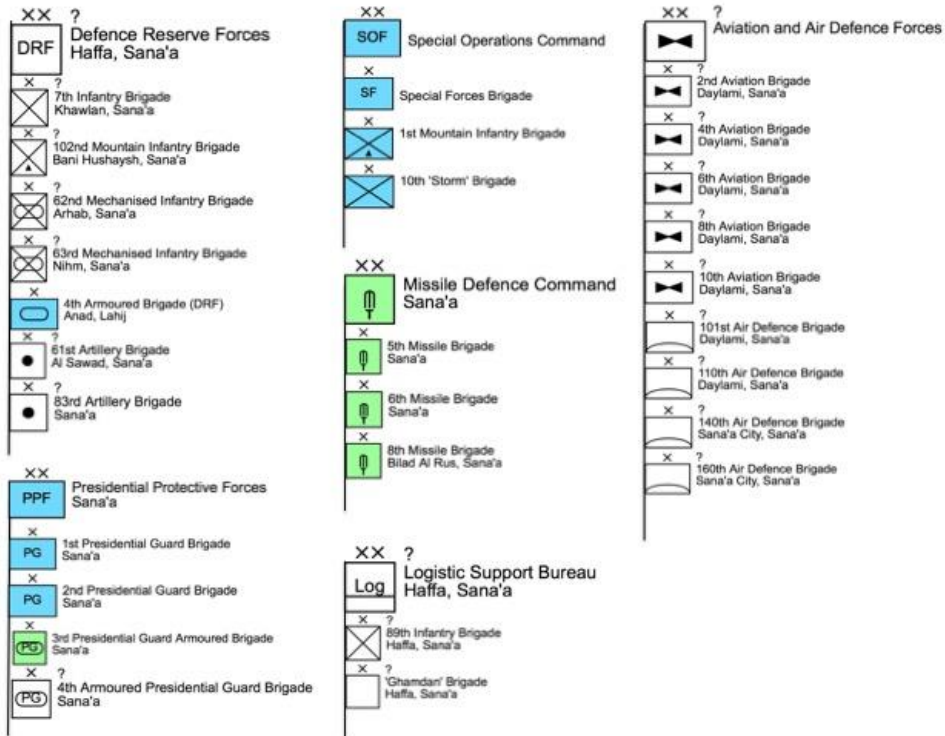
XX ?
DRF
Defence Reserve Forces
Haffa, Sana'a

X ?
7th Infantry Brigade
Khawlan, Sana'a

X ?
102nd Mountain Infantry Brigade
Bani Hushaysh, Sana'a

X ?
62nd Mechanised Infantry Brigade
Arhab, Sana'a

X ?
63rd Mechanised Infantry Brigade
Nihm, Sana'a

X
4th Armoured Brigade (DRF)
Anad, Lahij

X ?
61st Artillery Brigade
Al Sawad, Sana'a

X ?
83rd Artillery Brigade
Sana'a

XX
PPF
Presidential Protective Forces
Sana'a

X
PG
1st Presidential Guard Brigade
Sana'a

X
PG
2nd Presidential Guard Brigade
Sana'a

X
PG
3rd Presidential Guard Armoured Brigade
Sana'a

X ?
PG
4th Armoured Presidential Guard Brigade
Sana'a

XX
SOF
Special Operations Command

X
SF
Special Forces Brigade

X
1st Mountain Infantry Brigade

X
10th 'Storm' Brigade

XX
Missile Defence Command
Sana'a

X
5th Missile Brigade
Sana'a

X
6th Missile Brigade
Sana'a

X
8th Missile Brigade
Bilad Al Rus, Sana'a

XX ?
Log
Logistic Support Bureau
Haffa, Sana'a

X ?
89th Infantry Brigade
Haffa, Sana'a

X ?
'Ghamdan' Brigade
Haffa, Sana'a

XX ?
Aviation and Air Defence Forces

X ?
2nd Aviation Brigade
Daylami, Sana'a

X ?
4th Aviation Brigade
Daylami, Sana'a

X ?
6th Aviation Brigade
Daylami, Sana'a

X ?
8th Aviation Brigade
Daylami, Sana'a

X ?
10th Aviation Brigade
Daylami, Sana'a

X ?
101st Air Defence Brigade
Daylami, Sana'a

X ?
110th Air Defence Brigade
Daylami, Sana'a

X ?
140th Air Defence Brigade
Sana'a City, Sana'a

X ?
160th Air Defence Brigade
Sana'a City, Sana'a